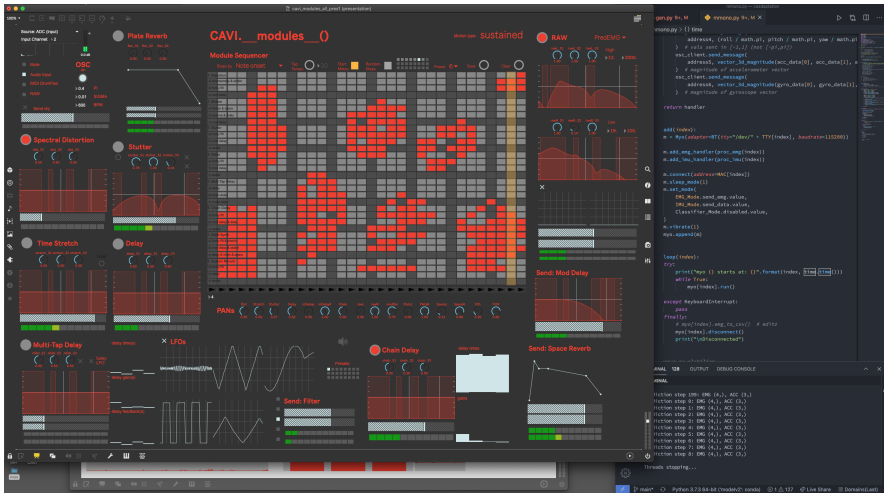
cavi_modules_all_pres1 (presentation)

CAVI.__modules__()

sustained

Source ADC (input)
Input Channel 2

OSC

Plate Reverb

Module Sequencer

RAW

Spectral Distortion

Stutter

Time Stretch

Delay

PANs

Send: Mod Delay

Multi-Tap Delay

LFOs

Chain Delay

Send: Filter

Send: Space Reverb

gen.py
mmono.py

address, (roll / math.pi, pitch / math.pi, yaw / math.pi
) # vals sent in [-1,1] (not [-pi,pi])
osc_client.send_message(
address1, vector_3d_magnitude(acc_data[0], acc_data[1],
) # magnitude of accelerometer vector
osc_client.send_message(
address4, vector_3d_magnitude(gyro_data[0], gyro_data[1],
) # magnitude of gyroscope vector

return handler

add(index):
m = Myo(adapter=BT(tty="/dev/" + TTY[index], baudrate=115200))

m.add_emg_handler(proc_emg(index))
m.add_imu_handler(proc_imu(index))

m.connect(addr=MAC[index])
m.sleep_mode(1)
m.set_mode(
EMG_Mode.send_emg.value,
IMU_Mode.send_data.value,
Classifier_Mode.disabled.value,
)
m.vibrate(1)
myo.append(m)

loop(index):
try:
print("myo {} starts at: {}".format(index, time.time()))
while True:
myo[index].run()

except KeyboardInterrupt:
pass
finally:
# myo[index].emg_to_csv() # wdttz
myo[index].disconnect()
print("\nDisconnected")

TERMINAL OUTPUT DEBUG CONSOLE

iction step 199: EMG (4,), ACC (3,)
iction step 0: EMG (4,), ACC (3,)
iction step 1: EMG (4,), ACC (3,)
iction step 2: EMG (4,), ACC (3,)
iction step 3: EMG (4,), ACC (3,)
iction step 4: EMG (4,), ACC (3,)
iction step 5: EMG (4,), ACC (3,)
iction step 6: EMG (4,), ACC (3,)
iction step 7: EMG (4,), ACC (3,)
iction step 8: EMG (4,), ACC (3,)
Threads stopping...

main* Python 3.7.6 64-bit ('modelv': conda) Live Share Domains